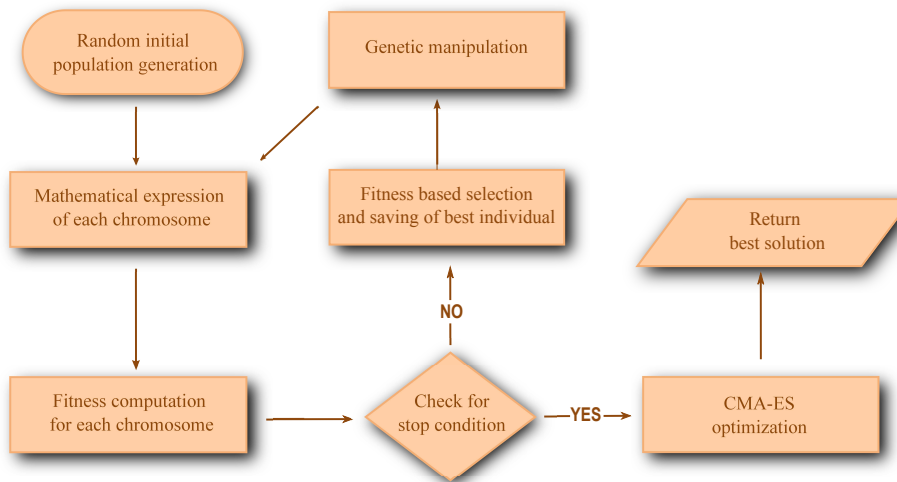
Random initial population generation

Genetic manipulation

Mathematical expression of each chromosome

Fitness based selection and saving of best individual

Return best solution

NO

Fitness computation for each chromosome

Check for stop condition

YES

CMA-ES optimization